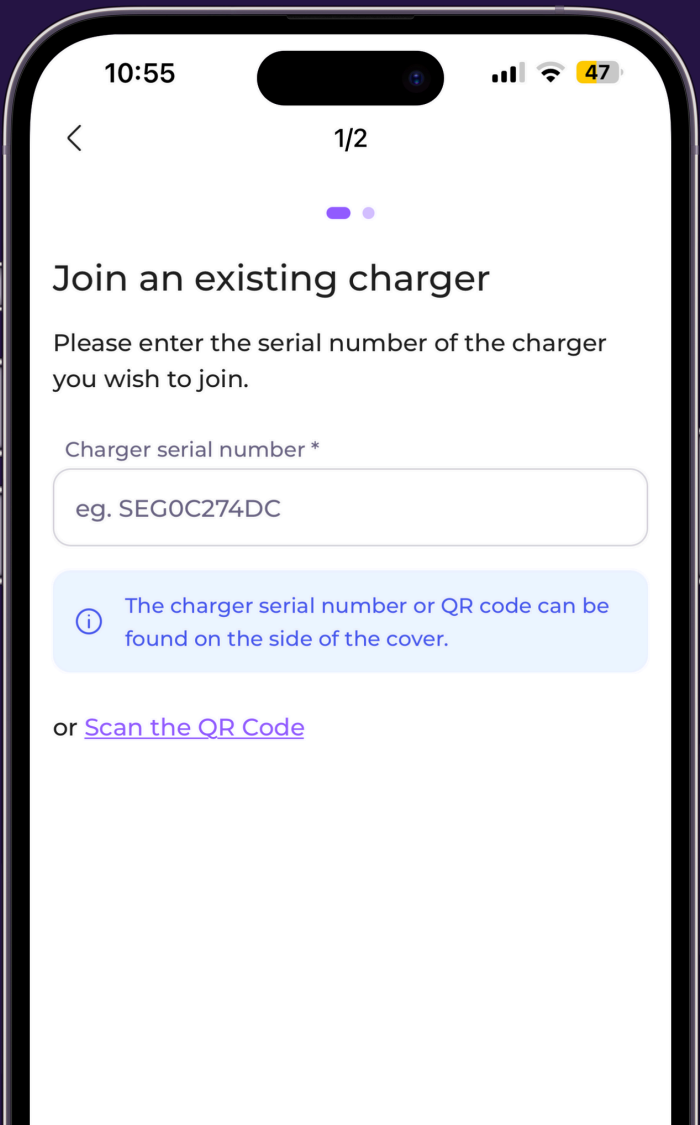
10:55

47

1/2

Join an existing charger

Please enter the serial number of the charger you wish to join.

Charger serial number *

eg. SEG0C274DC

The charger serial number or QR code can be found on the side of the cover.

or Scan the QR Code